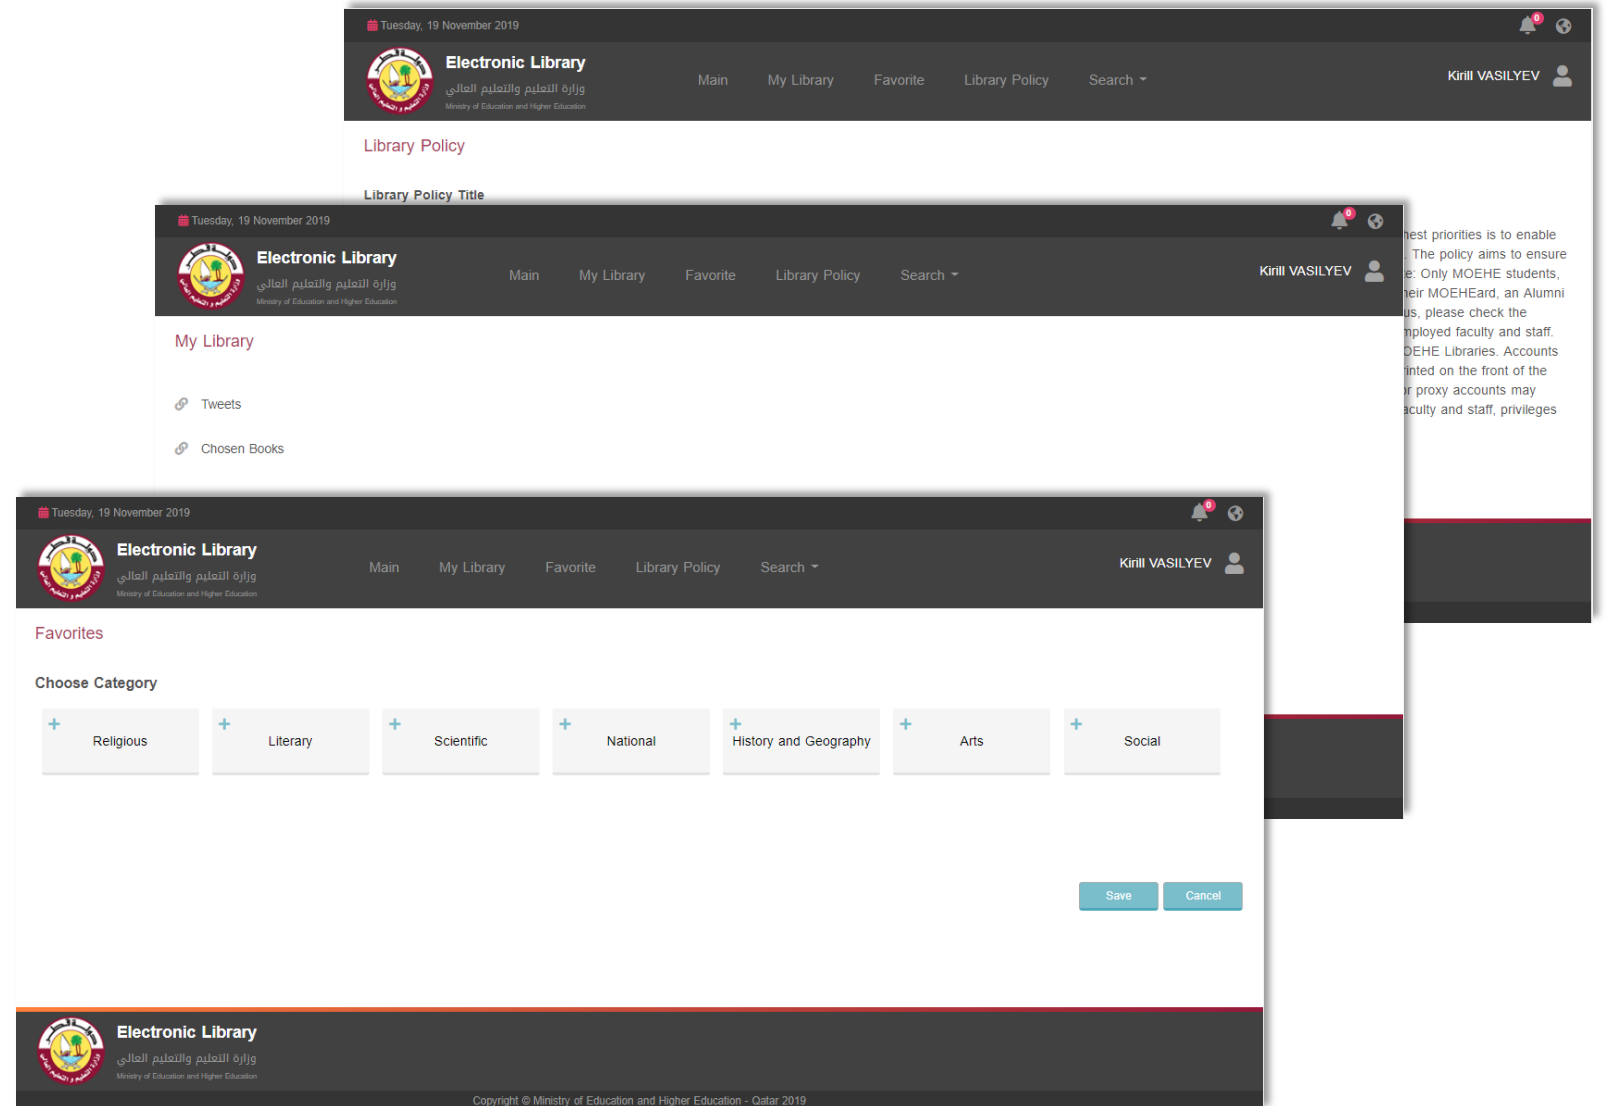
Tuesday, 19 November 2019

0

Electronic Library
وزارة التعليم والتعليم العالي
Ministry of Education and Higher Education

Main My Library Favorite Library Policy Search

Kirill VASILYEV

Library Policy

Library Policy Title

hest priorities is to enable . The policy aims to ensure e: Only MOEHE students, heir MOEHEard, an Alumni us, please check the mployed faculty and staff. OEHE Libraries. Accounts rinted on the front of the r proxy accounts may aculty and staff, privileges

Tuesday, 19 November 2019

0

Electronic Library
وزارة التعليم والتعليم العالي
Ministry of Education and Higher Education

Main My Library Favorite Library Policy Search

Kirill VASILYEV

My Library

Tweets

Chosen Books

Tuesday, 19 November 2019

0

Electronic Library
وزارة التعليم والتعليم العالي
Ministry of Education and Higher Education

Main My Library Favorite Library Policy Search

Kirill VASILYEV

Favorites

Choose Category

| + Religious | + Literary | + Scientific | + National | + History and Geography | + Arts | + Social |
|---|---|---|---|---|---|---|

Save Cancel

Electronic Library
وزارة التعليم والتعليم العالي
Ministry of Education and Higher Education

Copyright © Ministry of Education and Higher Education - Qatar 2019